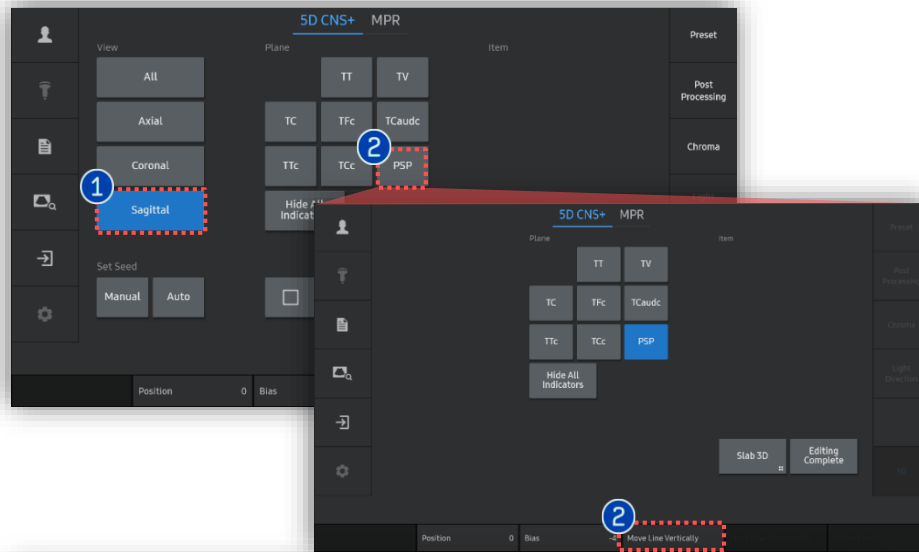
5D CNS+ MPR

View

All

Axial

Coronal

1

Sagittal

Set Seed

Manual

Auto

Plane

TT

TV

TC

TFc

TCaudc

TTc

TCc

2

PSP

Hide All Indicat

Item

Preset

Post Processing

Chroma

Position 0

Bias

5D CNS+ MPR

Plane

TT

TV

TC

TFc

TCaudc

TTc

TCc

PSP

Hide All Indicators

Item

Preset

Post Processing

Chroma

Light Direction

Slab 3D

Editing Complete

Position 0

Bias -4

2

Move Line Vertically